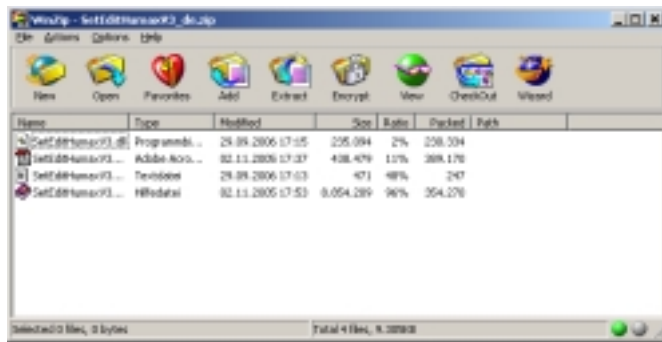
WinZip - SetEditHumanX3_de.zip

File Actions Options Help

New Open Favorites Add Extract Encrypt View CheckOut Wizard

| Name | Type | Modified | Size | Ratio | Packed | Path |
|---|---|---|---|---|---|---|
| SetEditHumanX3.dll | Programmbi... | 29.09.2006 17:05 | 235.094 | 2% | 230.334 | |
| SetEditHumanX3... | Adobe Acro... | 02.11.2005 17:37 | 408.479 | 11% | 369.170 | |
| SetEditHumanX3... | Textdatei | 29.09.2006 17:03 | 471 | 48% | 247 | |
| SetEditHumanX3... | Hilfedatei | 02.11.2005 17:53 | 8.054.289 | 96% | 354.270 | |

Selected 0 files, 0 bytes

Total 4 files, 9,389KB